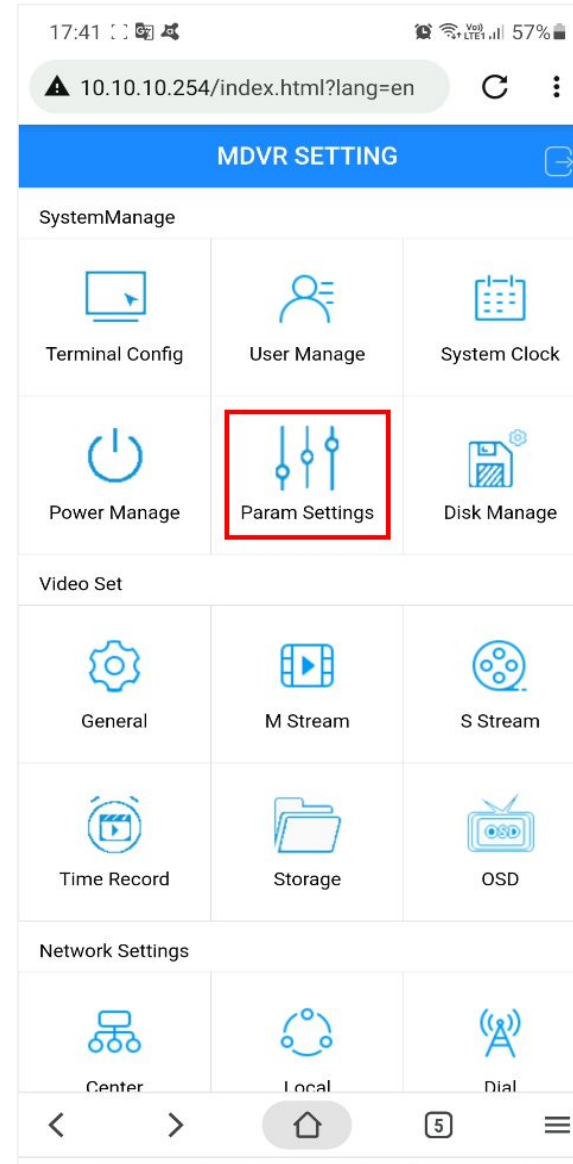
17:41 57%

10.10.10.254/index.html?lang=en

MDVR SETTING

SystemManage

Terminal Config

User Manage

System Clock

Power Manage

Param Settings

Disk Manage

Video Set

General

M Stream

S Stream

Time Record

Storage

OSD

OSD

Network Settings

Center

Local

Dial

5